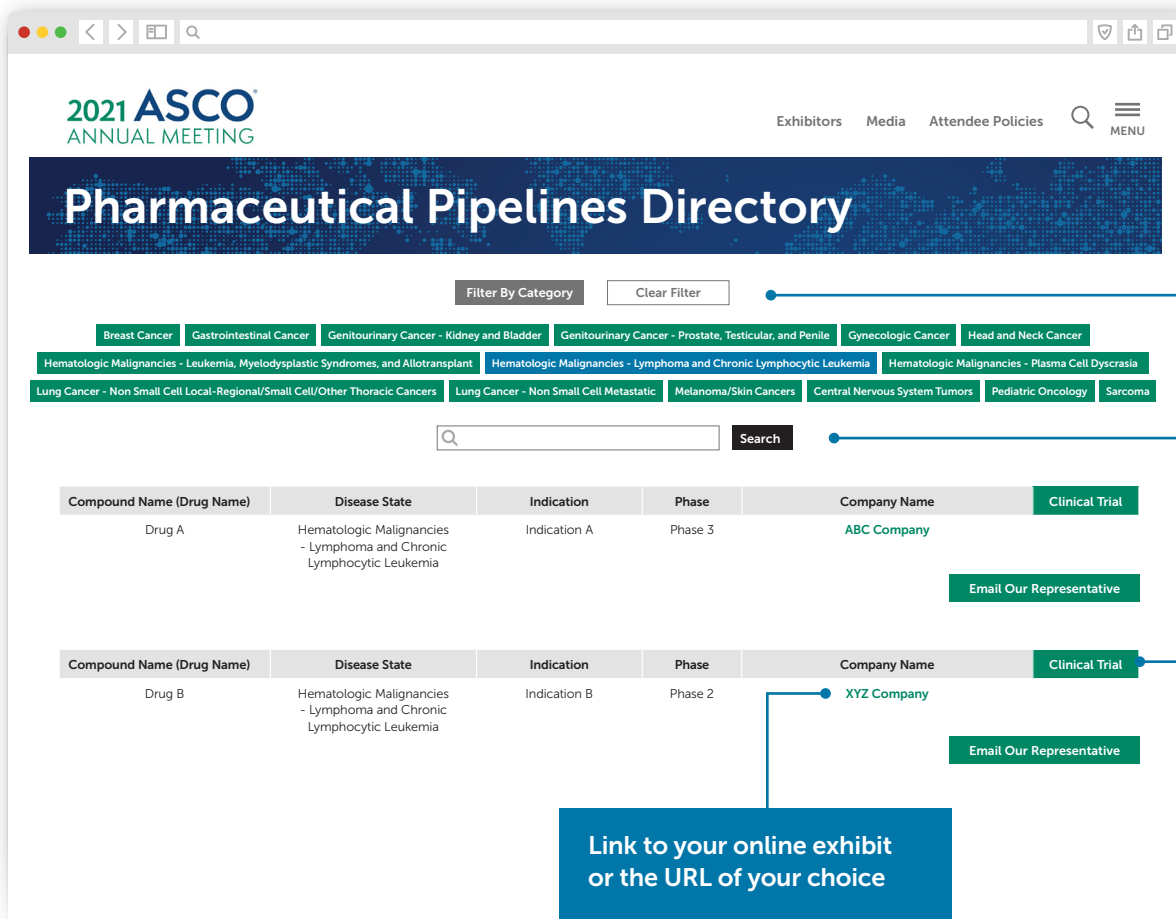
2021 ASCO®
ANNUAL MEETING

Exhibitors Media Attendee Policies MENU

Pharmaceutical Pipelines Directory

Filter By Category Clear Filter

Breast Cancer | Gastrointestinal Cancer | Genitourinary Cancer - Kidney and Bladder | Genitourinary Cancer - Prostate, Testicular, and Penile | Gynecologic Cancer | Head and Neck Cancer | Hematologic Malignancies - Leukemia, Myelodysplastic Syndromes, and Allotransplant | Hematologic Malignancies - Lymphoma and Chronic Lymphocytic Leukemia | Hematologic Malignancies - Plasma Cell Dyscrasia | Lung Cancer - Non Small Cell Local-Regional/Small Cell/Other Thoracic Cancers | Lung Cancer - Non Small Cell Metastatic | Melanoma/Skin Cancers | Central Nervous System Tumors | Pediatric Oncology | Sarcoma

Search

| Compound Name (Drug Name) | Disease State | Indication | Phase | Company Name | Clinical Trial |
|---|---|---|---|---|---|
| Drug A | Hematologic Malignancies - Lymphoma and Chronic Lymphocytic Leukemia | Indication A | Phase 3 | ABC Company | |

Email Our Representative

| Compound Name (Drug Name) | Disease State | Indication | Phase | Company Name | Clinical Trial |
|---|---|---|---|---|---|
| Drug B | Hematologic Malignancies - Lymphoma and Chronic Lymphocytic Leukemia | Indication B | Phase 2 | XYZ Company | |

Email Our Representative

Link to your online exhibit or the URL of your choice